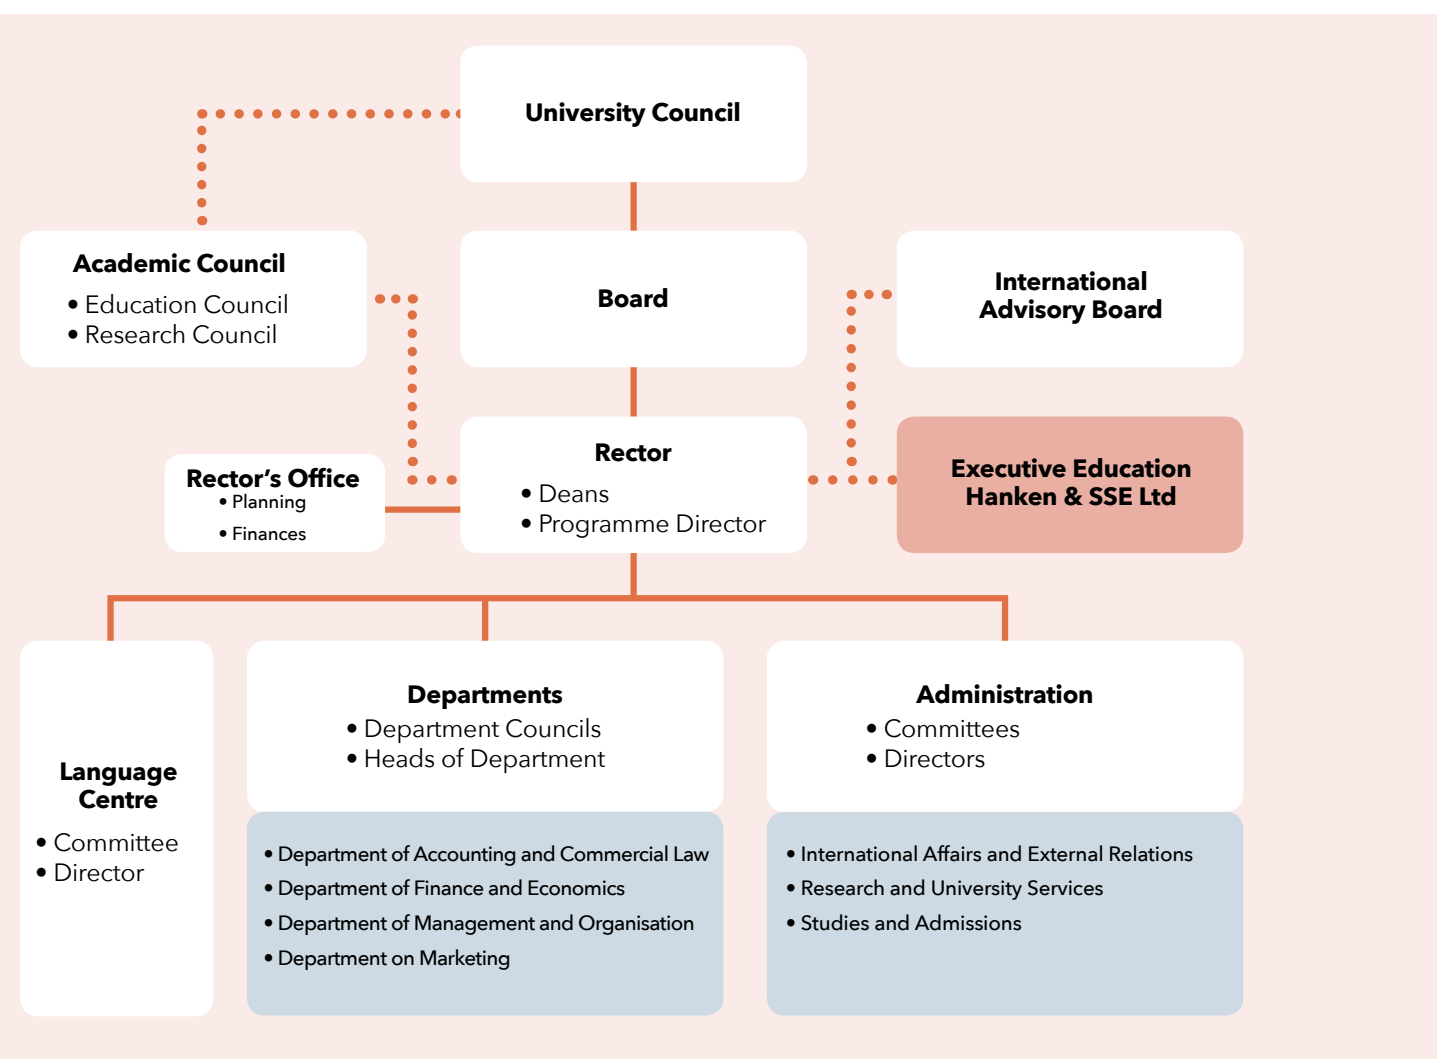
University Council

Academic Council
• Education Council
• Research Council

Board

International Advisory Board

Rector's Office
• Planning
• Finances

Rector
• Deans
• Programme Director

Executive Education Hanken & SSE Ltd

Language Centre
• Committee
• Director

Departments
• Department Councils
• Heads of Department

• Department of Accounting and Commercial Law
• Department of Finance and Economics
• Department of Management and Organisation
• Department on Marketing

Administration
• Committees
• Directors

• International Affairs and External Relations
• Research and University Services
• Studies and Admissions